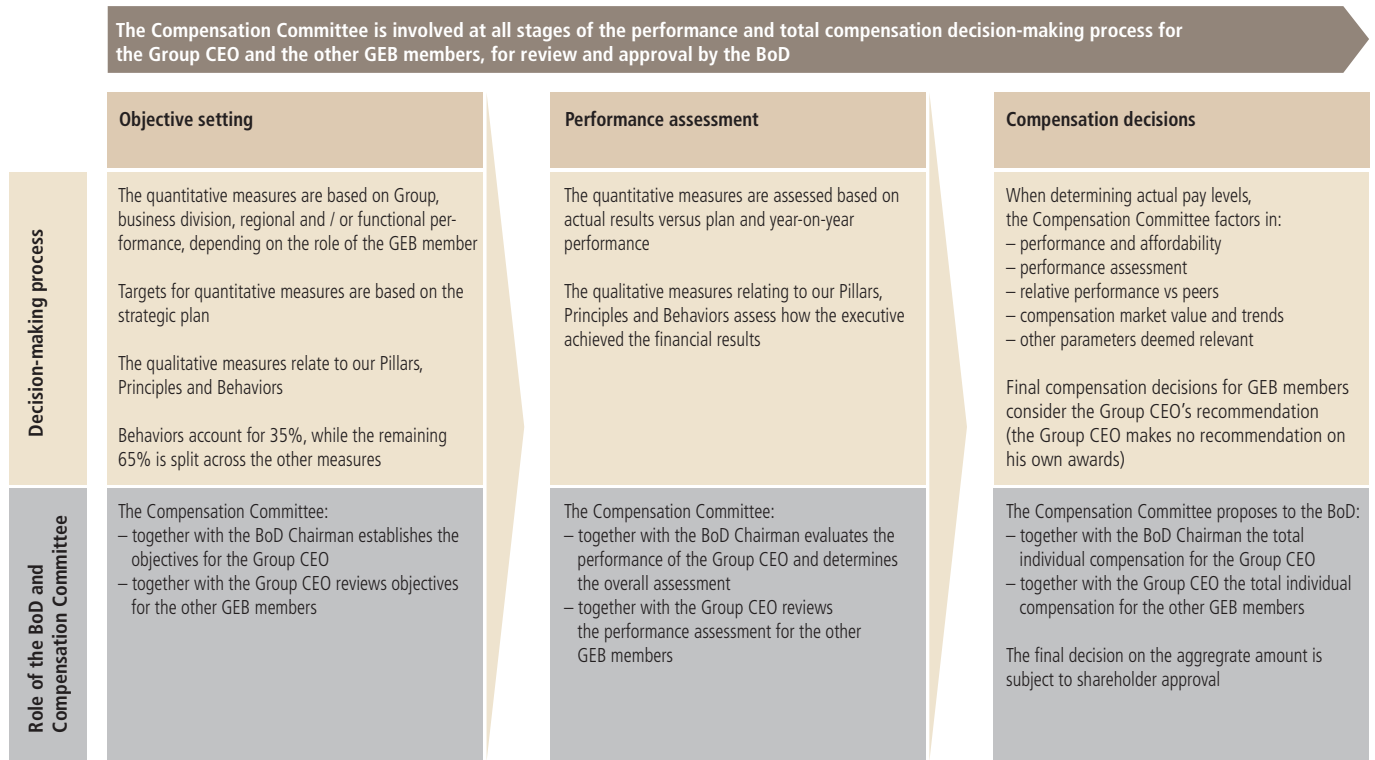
The Compensation Committee is involved at all stages of the performance and total compensation decision-making process for the Group CEO and the other GEB members, for review and approval by the BoD

Objective setting

Decision-making process

The quantitative measures are based on Group, business division, regional and / or functional performance, depending on the role of the GEB member

Targets for quantitative measures are based on the strategic plan

The qualitative measures relate to our Pillars, Principles and Behaviors

Behaviors account for 35%, while the remaining 65% is split across the other measures

Role of the BoD and Compensation Committee

The Compensation Committee:
– together with the BoD Chairman establishes the objectives for the Group CEO
– together with the Group CEO reviews objectives for the other GEB members

Performance assessment

The quantitative measures are assessed based on actual results versus plan and year-on-year performance

The qualitative measures relating to our Pillars, Principles and Behaviors assess how the executive achieved the financial results

The Compensation Committee:
– together with the BoD Chairman evaluates the performance of the Group CEO and determines the overall assessment
– together with the Group CEO reviews the performance assessment for the other GEB members

Compensation decisions

When determining actual pay levels, the Compensation Committee factors in:
– performance and affordability
– performance assessment
– relative performance vs peers
– compensation market value and trends
– other parameters deemed relevant

Final compensation decisions for GEB members consider the Group CEO's recommendation (the Group CEO makes no recommendation on his own awards)

The Compensation Committee proposes to the BoD:
– together with the BoD Chairman the total individual compensation for the Group CEO
– together with the Group CEO the total individual compensation for the other GEB members

The final decision on the aggregate amount is subject to shareholder approval